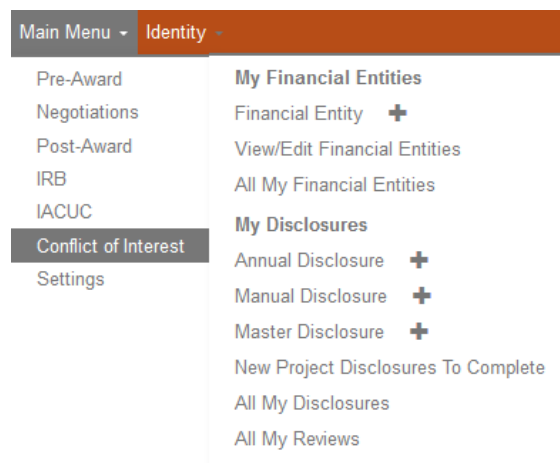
Main Menu Identity

Pre-Award
Negotiations
Post-Award
IRB
IACUC
Conflict of Interest
Settings

My Financial Entities
Financial Entity
View/Edit Financial Entities
All My Financial Entities

My Disclosures
Annual Disclosure
Manual Disclosure
Master Disclosure
New Project Disclosures To Complete
All My Disclosures
All My Reviews